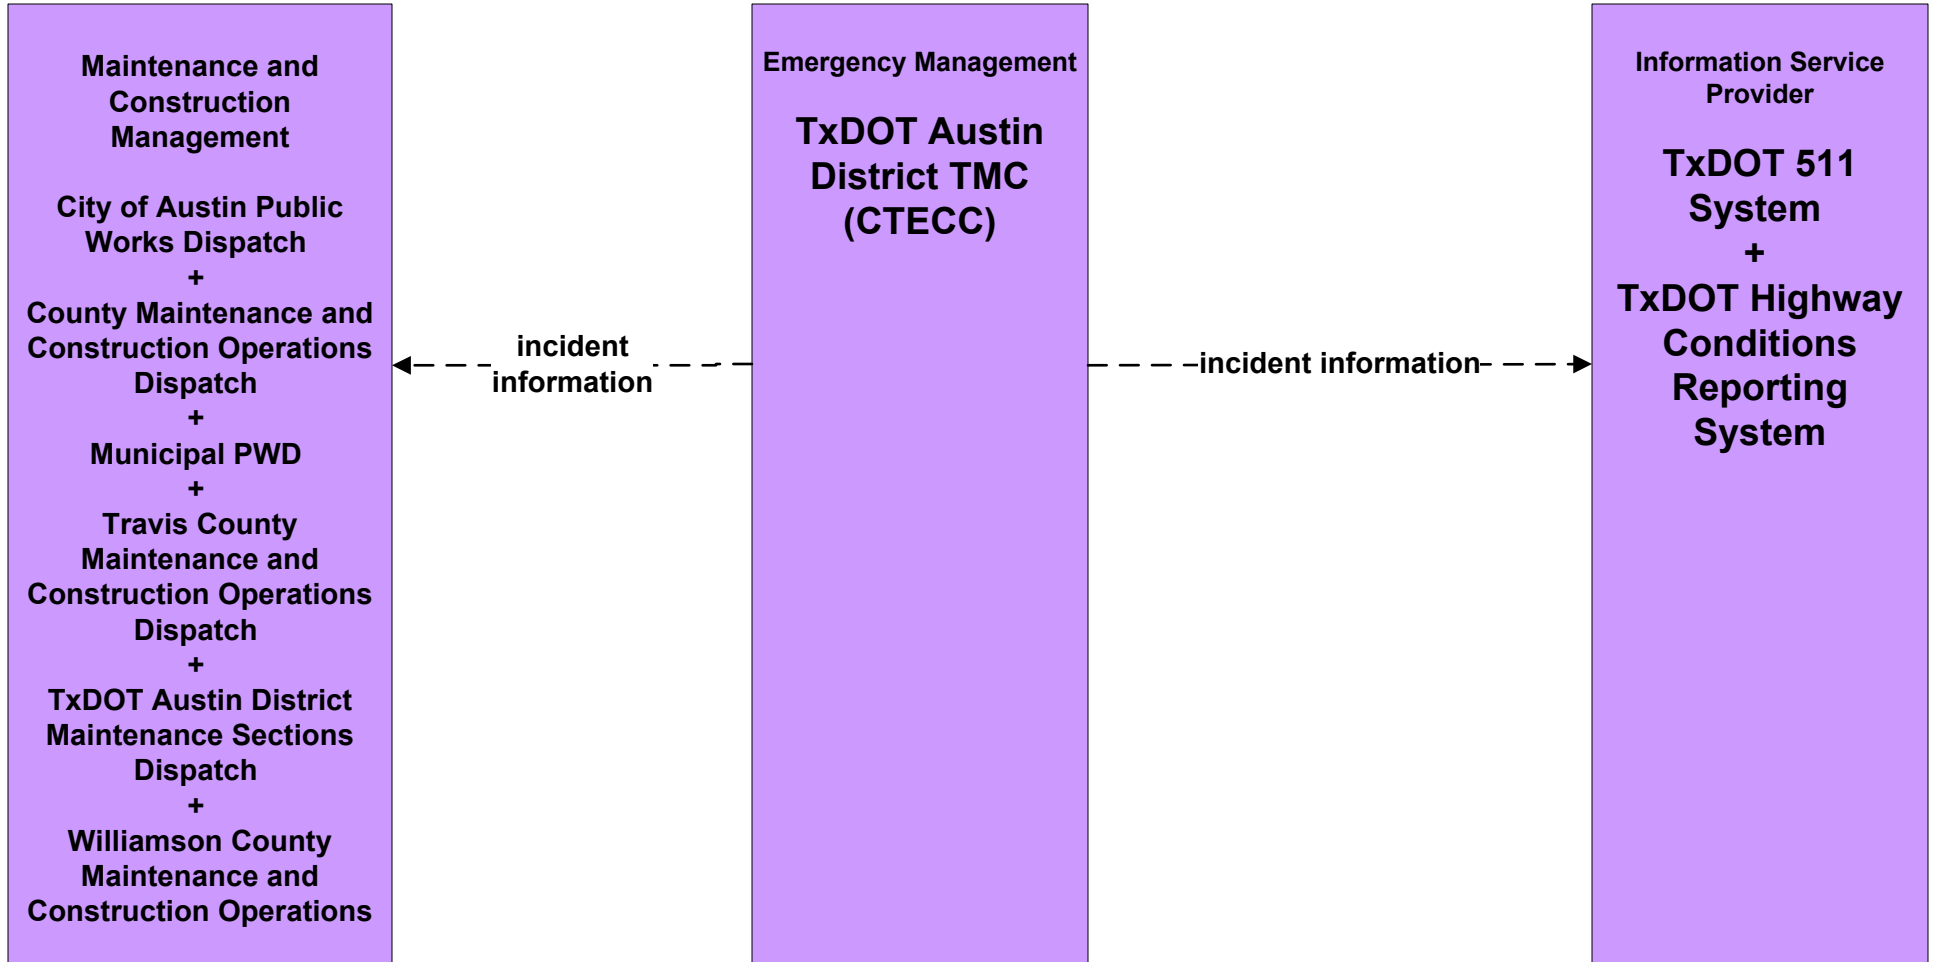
Maintenance and Construction Management

City of Austin Public Works Dispatch
+
County Maintenance and Construction Operations Dispatch
+
Municipal PWD
+
Travis County Maintenance and Construction Operations Dispatch
+
TxDOT Austin District Maintenance Sections Dispatch
+
Williamson County Maintenance and Construction Operations

incident information

Emergency Management

TxDOT Austin District TMC (CTECC)

incident information

Information Service Provider

TxDOT 511 System
+
TxDOT Highway Conditions Reporting System